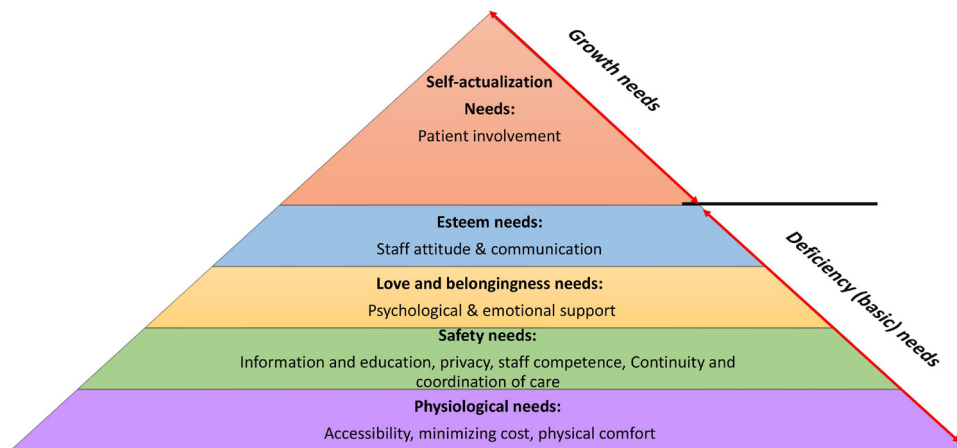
Self-actualization Needs:
Patient involvement

Growth needs

Esteem needs:
Staff attitude & communication

Love and belongingness needs:
Psychological & emotional support

Safety needs:
Information and education, privacy, staff competence, Continuity and coordination of care

Physiological needs:
Accessibility, minimizing cost, physical comfort

Deficiency (basic) needs